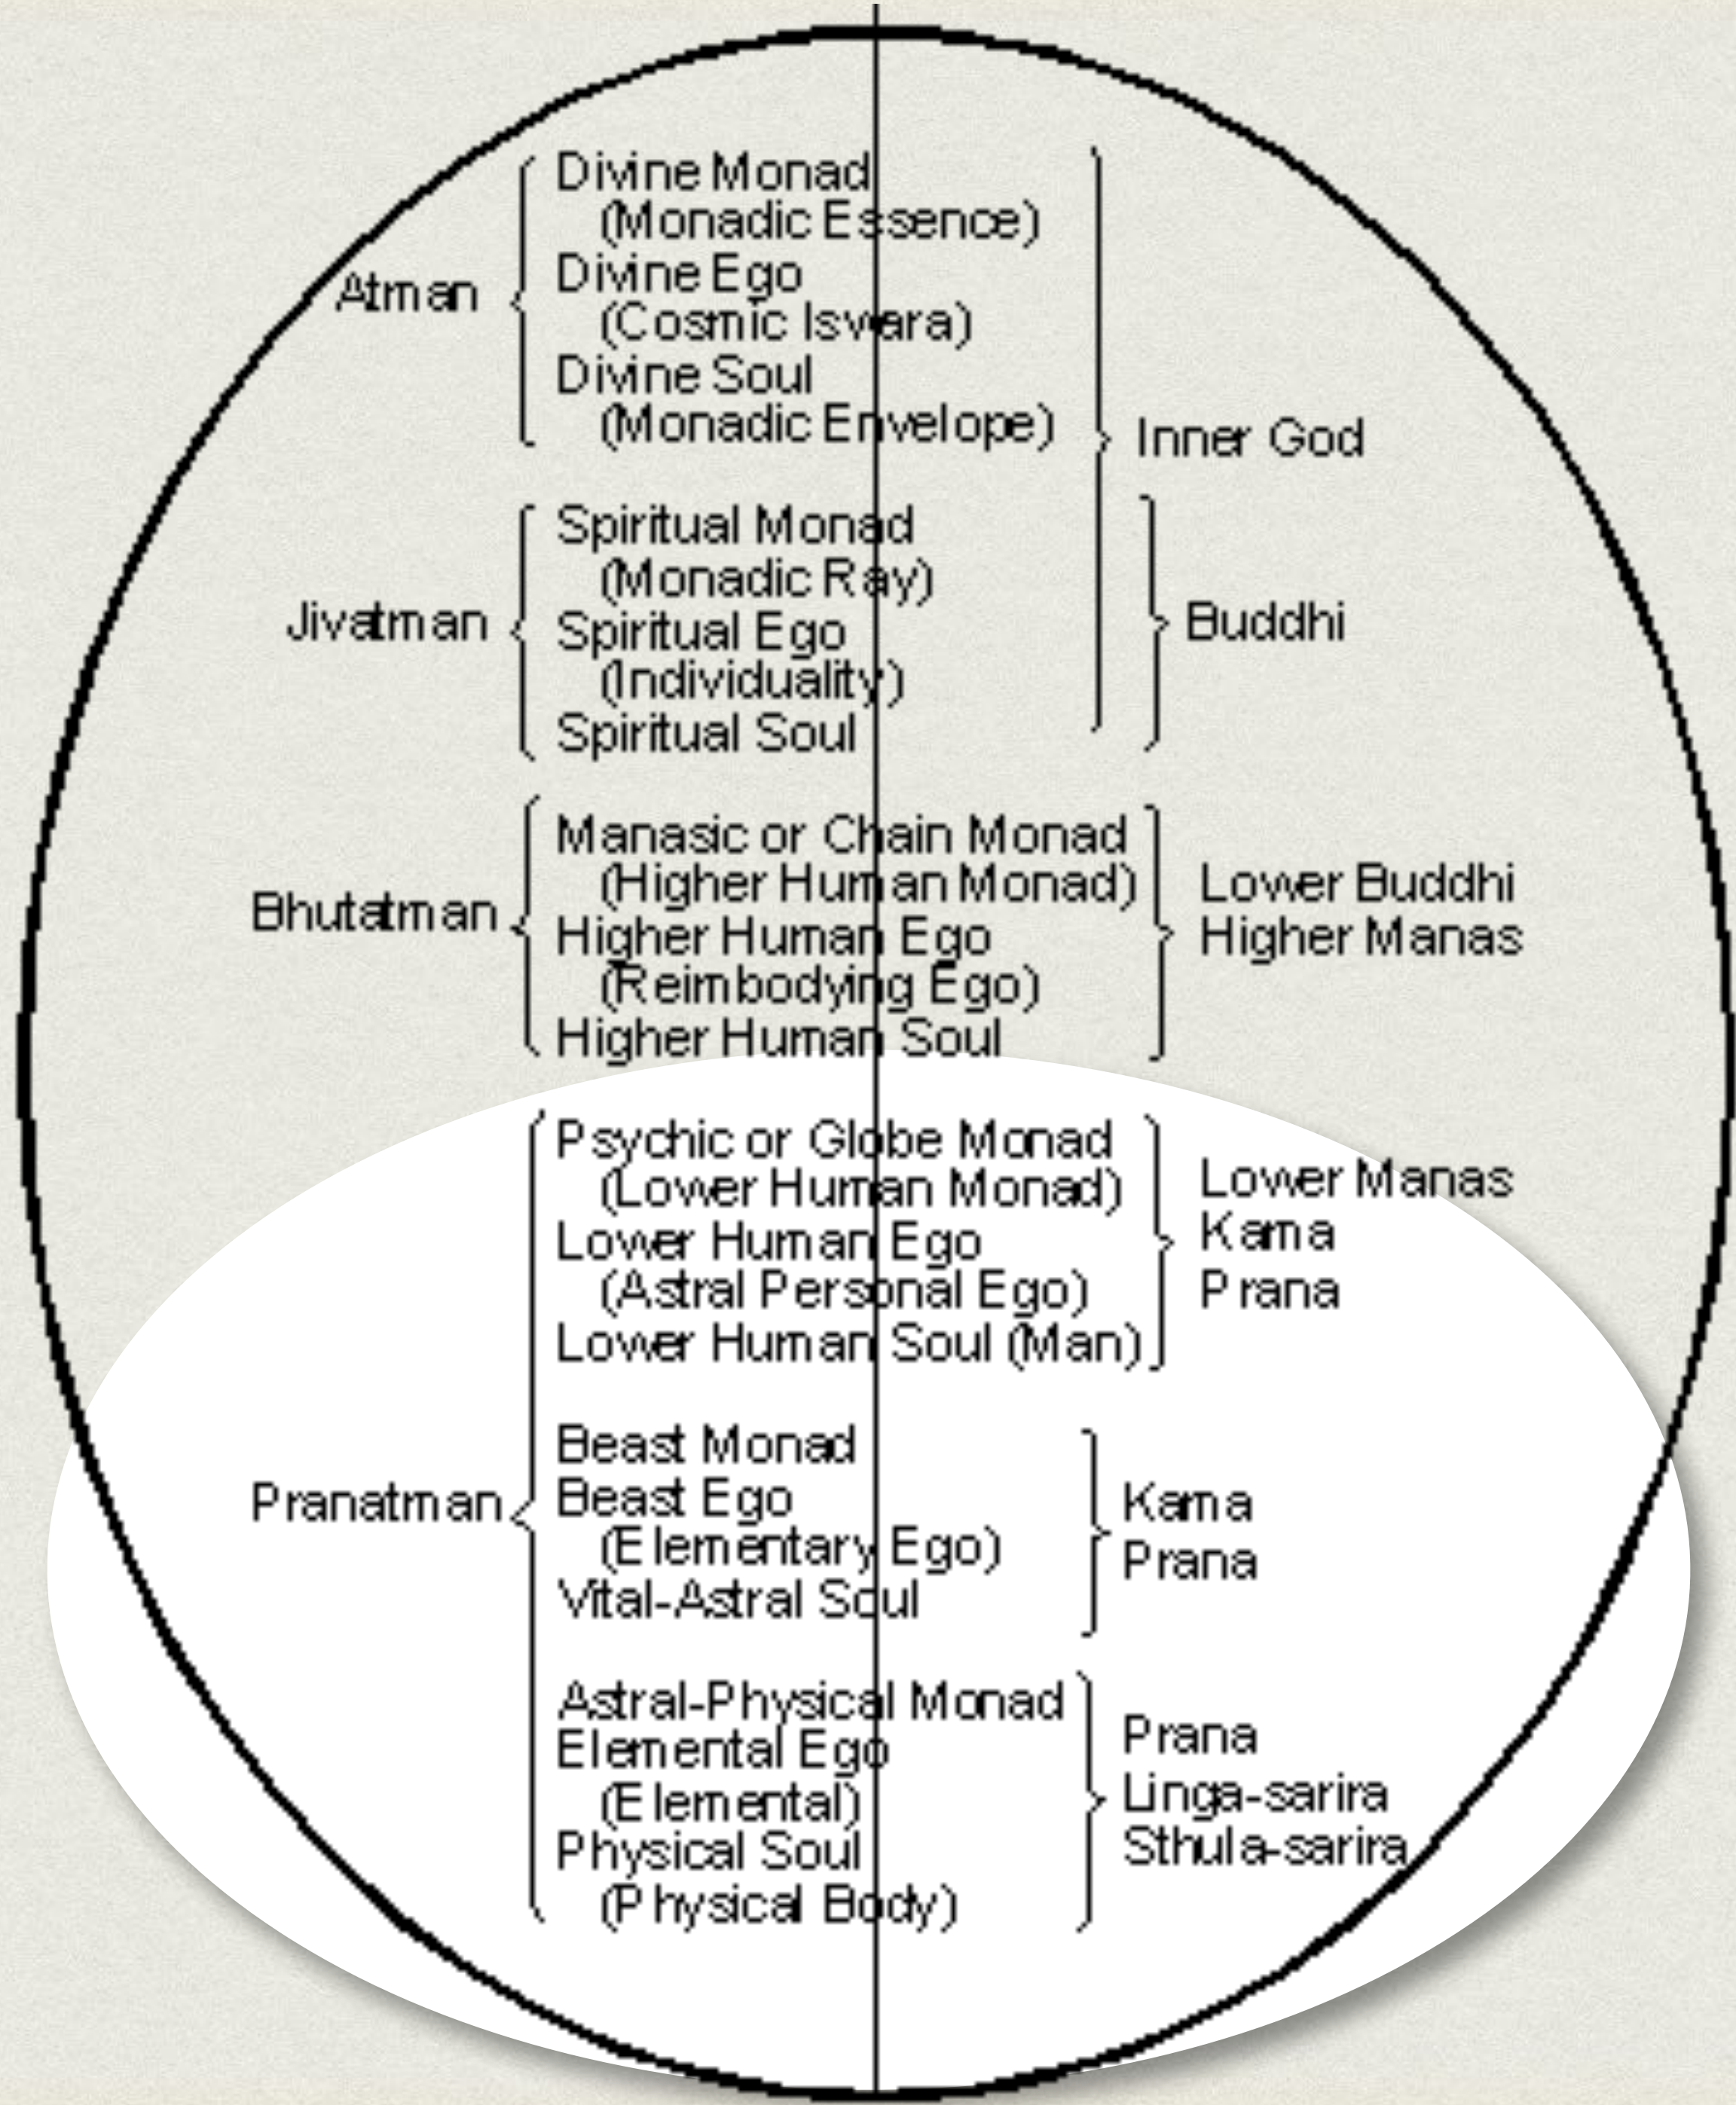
Atman
Divine Monad
(Monadic Essence)
Divine Ego
(Cosmic Isvara)
Divine Soul
(Monadic Envelope)

Inner God

Jivatman
Spiritual Monad
(Monadic Ray)
Spiritual Ego
(Individuality)
Spiritual Soul

Buddhi

Bhutatman
Manasic or Chain Monad
(Higher Human Monad)
Higher Human Ego
(Reimbodying Ego)
Higher Human Soul

Lower Buddhi
Higher Manas

Pranatman
Psychic or Globe Monad
(Lower Human Monad)
Lower Human Ego
(Astral Personal Ego)
Lower Human Soul (Man)

Lower Manas
Kama
Prana

Beast Monad
Beast Ego
(Elementary Ego)
Vital-Astral Soul

Kama
Prana

Astral-Physical Monad
Elemental Ego
(Elemental)
Physical Soul
(Physical Body)

Prana
Linga-sarira
Sthula-sarira